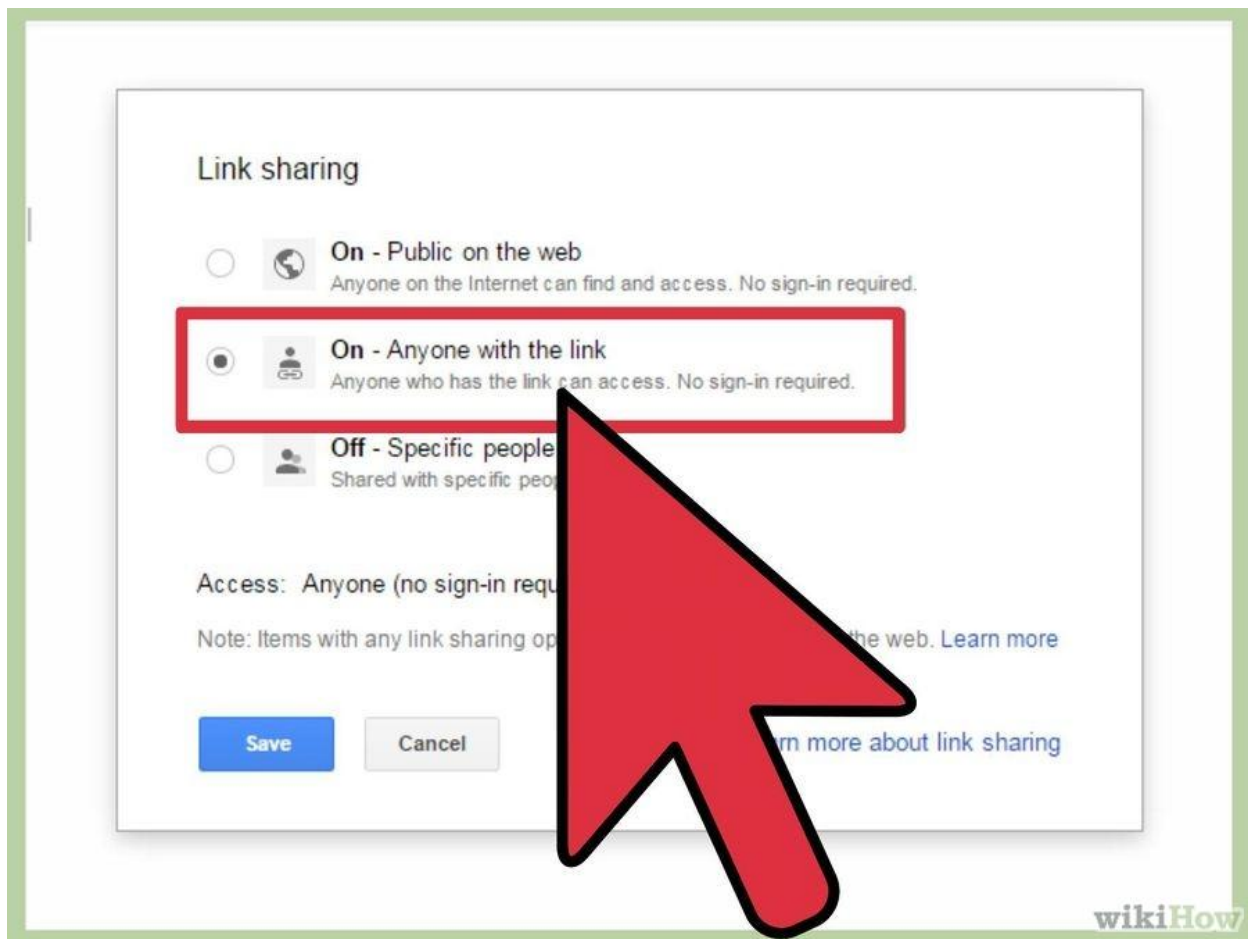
Link sharing

On - Public on the web
Anyone on the Internet can find and access. No sign-in required.

On - Anyone with the link
Anyone who has the link can access. No sign-in required.

Off - Specific people
Shared with specific peop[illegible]

Access: Anyone (no sign-in requ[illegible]

Note: Items with any link sharing op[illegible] the web. Learn more

Save Cancel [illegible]rn more about link sharing

wikiHow